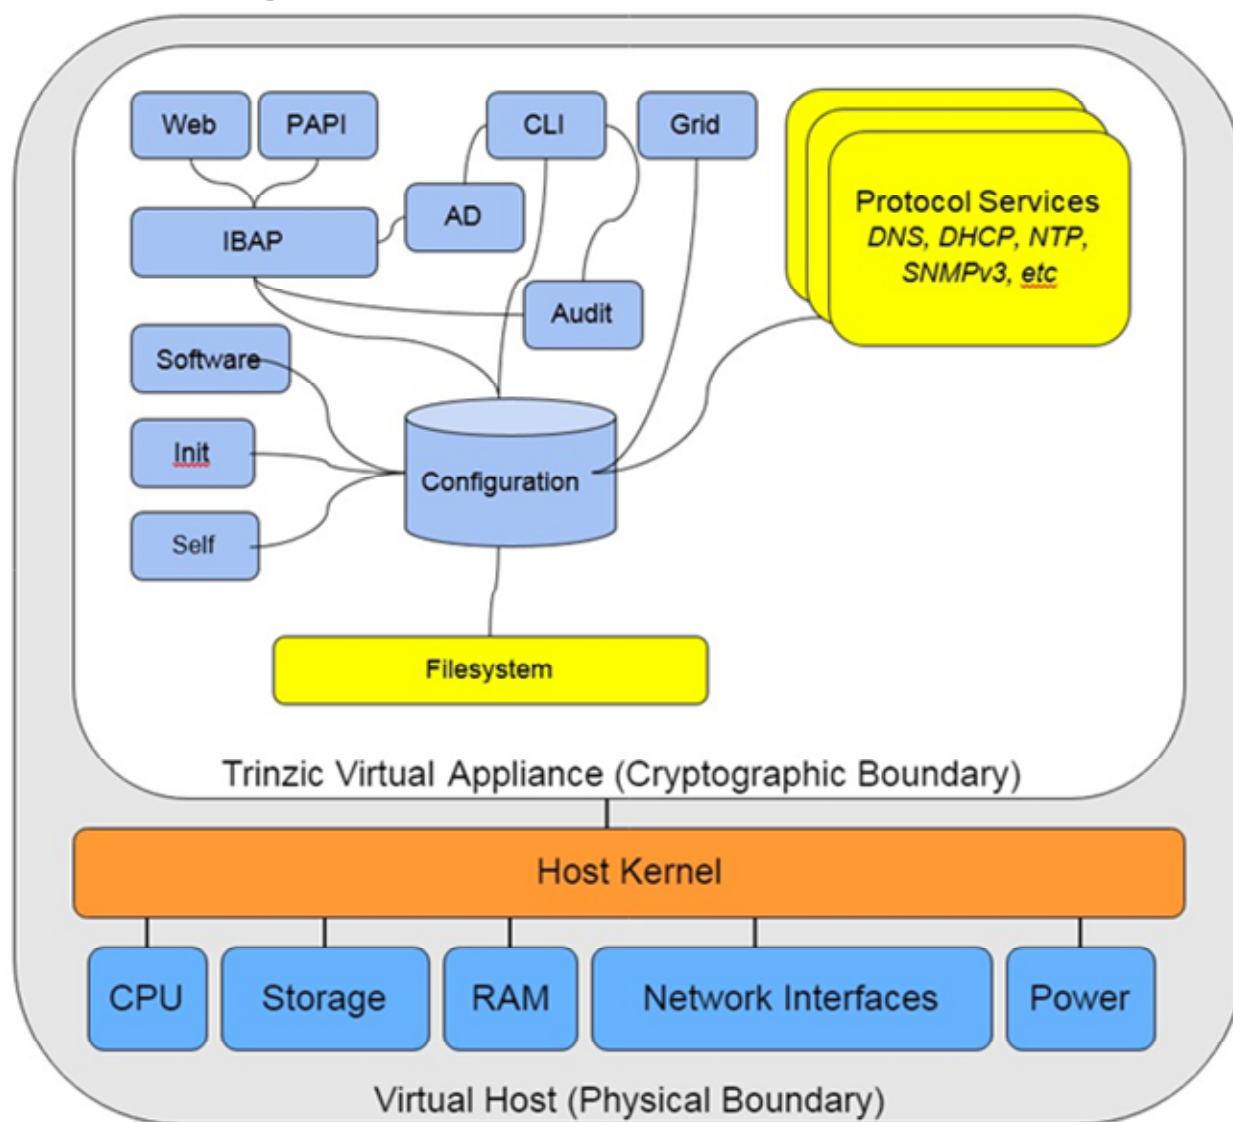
Web
PAPI
CLI
Grid
AD
IBAP
Audit
Protocol Services
DNS, DHCP, NTP, SNMPv3, etc
Software
Init
Configuration
Self
Filesystem
Trinzic Virtual Appliance (Cryptographic Boundary)
Host Kernel
CPU
Storage
RAM
Network Interfaces
Power
Virtual Host (Physical Boundary)